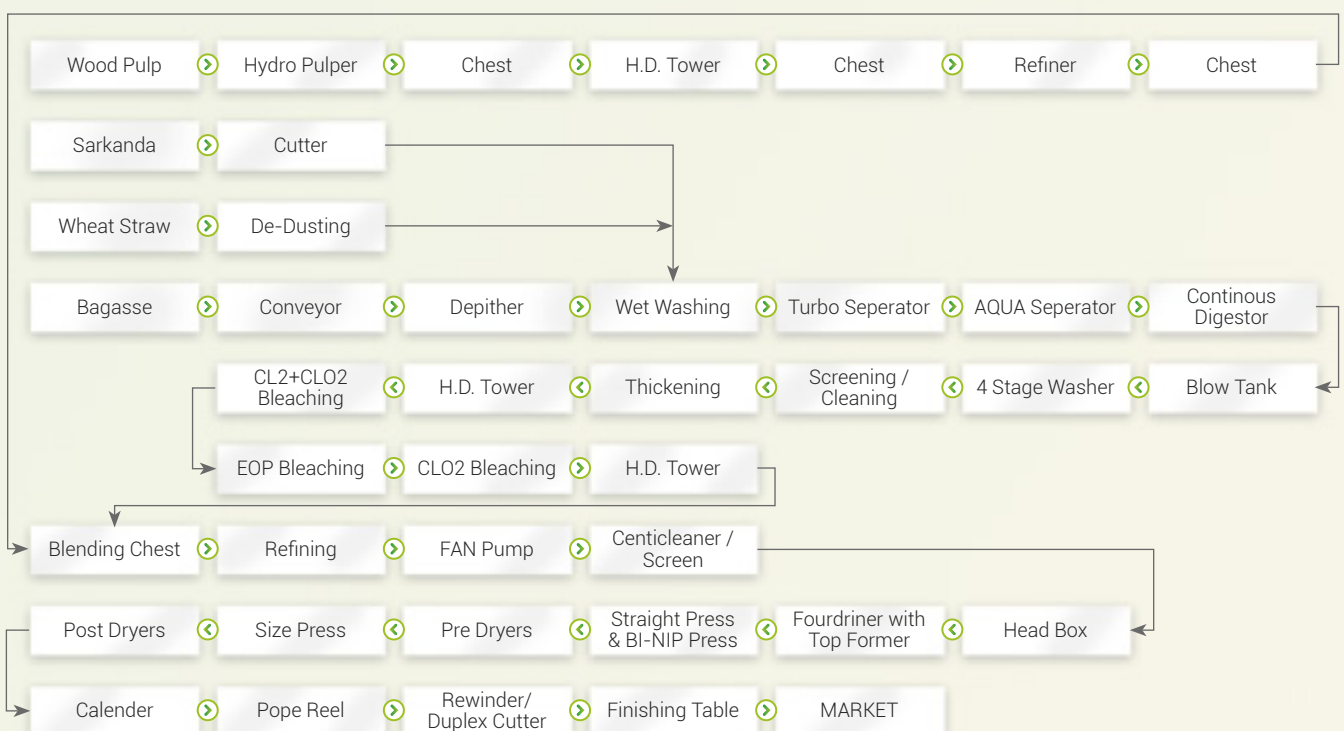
Wood Pulp
Hydro Pulper
Chest
H.D. Tower
Chest
Refiner
Chest

Sarkanda
Cutter

Wheat Straw
De-Dusting

Bagasse
Conveyor
Depither
Wet Washing
Turbo Seperator
AQUA Seperator
Continous Digestor

CL2+CLO2 Bleaching
H.D. Tower
Thickening
Screening / Cleaning
4 Stage Washer
Blow Tank

EOP Bleaching
CLO2 Bleaching
H.D. Tower

Blending Chest
Refining
FAN Pump
Centicleaner / Screen

Post Dryers
Size Press
Pre Dryers
Straight Press & BI-NIP Press
Fourdriner with Top Former
Head Box

Calender
Pope Reel
Rewinder/ Duplex Cutter
Finishing Table
MARKET